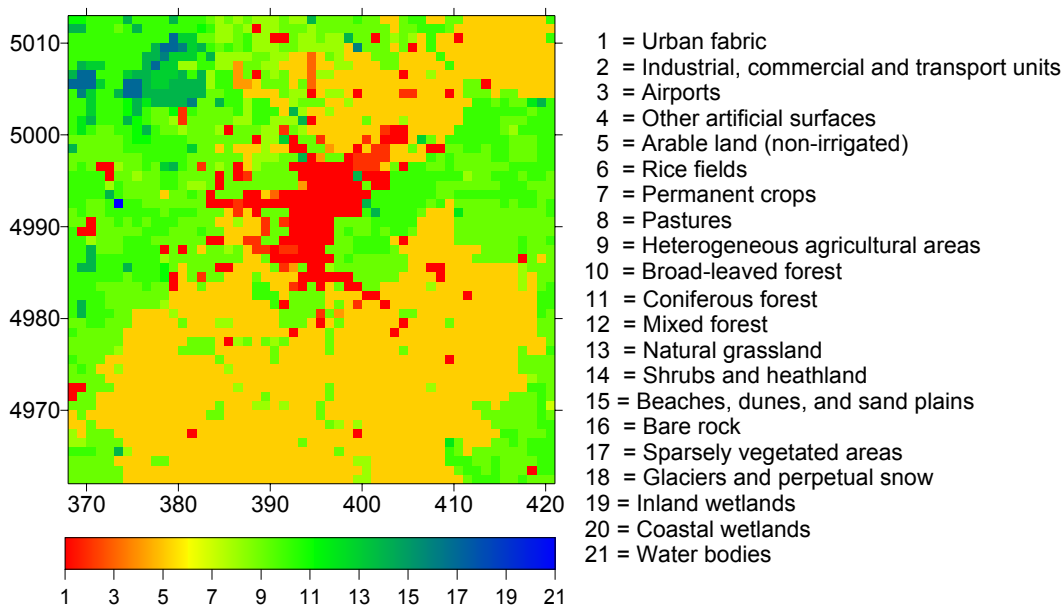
5010
5000
4990
4980
4970

370 380 390 400 410 420

1 3 5 7 9 11 13 15 17 19 21

1 = Urban fabric
2 = Industrial, commercial and transport units
3 = Airports
4 = Other artificial surfaces
5 = Arable land (non-irrigated)
6 = Rice fields
7 = Permanent crops
8 = Pastures
9 = Heterogeneous agricultural areas
10 = Broad-leaved forest
11 = Coniferous forest
12 = Mixed forest
13 = Natural grassland
14 = Shrubs and heathland
15 = Beaches, dunes, and sand plains
16 = Bare rock
17 = Sparsely vegetated areas
18 = Glaciers and perpetual snow
19 = Inland wetlands
20 = Coastal wetlands
21 = Water bodies